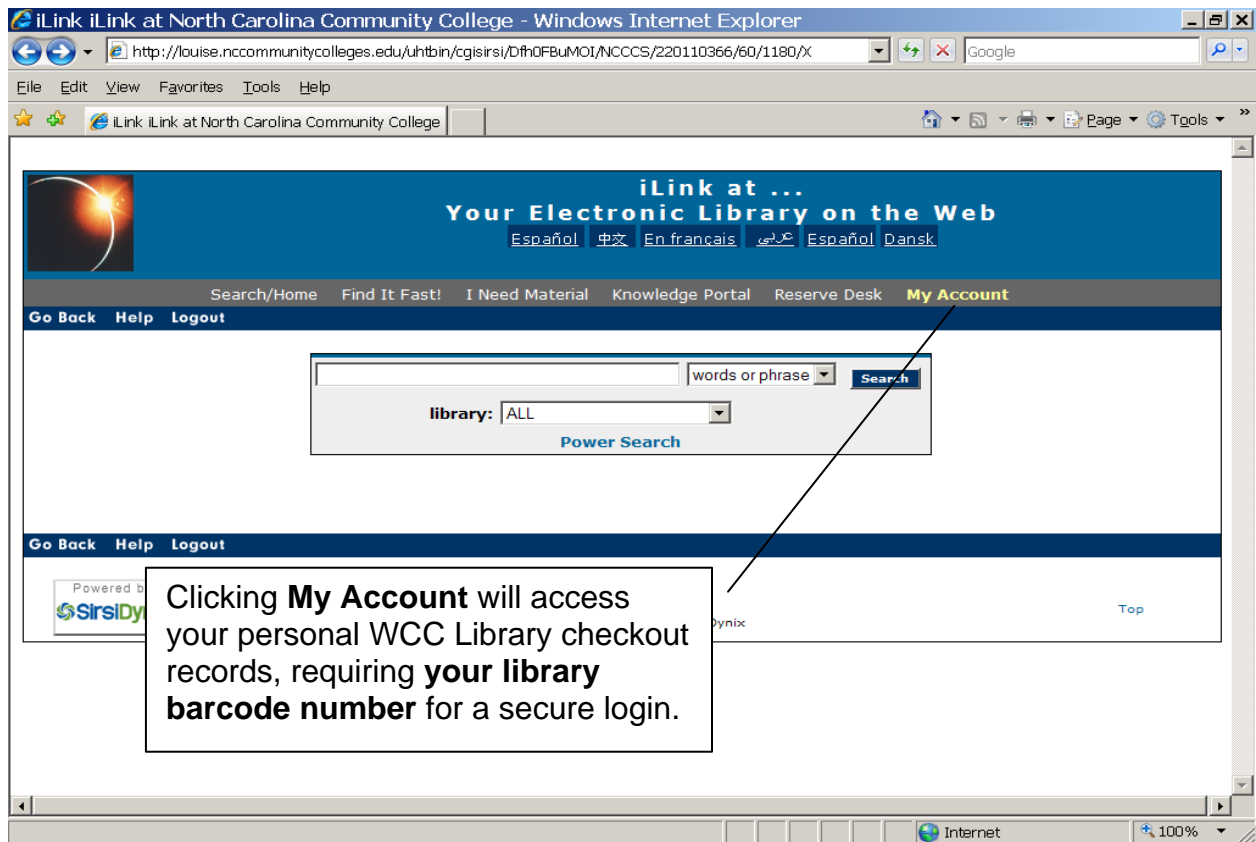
iLink iLink at North Carolina Community College - Windows Internet Explorer

http://louise.nccommunitycolleges.edu/uhtbin/cgisirsi/Dfh0FBuMOI/NCCCS/220110366/60/1180/X

Google

File Edit View Favorites Tools Help

iLink iLink at North Carolina Community College

Page Tools

iLink at ...
Your Electronic Library on the Web
Español 中文 En français عربي Español Dansk

Search/Home Find It Fast! I Need Material Knowledge Portal Reserve Desk My Account

Go Back Help Logout

words or phrase Search

library: ALL

Power Search

Go Back Help Logout

Powered b

SirsiDy

Dynix

Top

Clicking **My Account** will access your personal WCC Library checkout records, requiring **your library barcode number** for a secure login.

Internet

100%